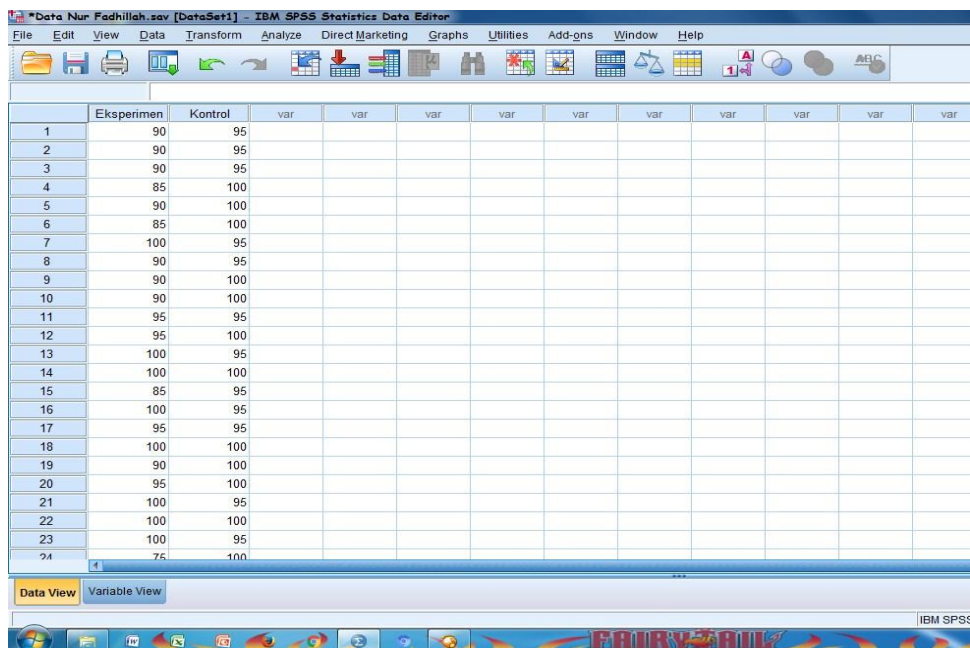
*Data Nur Fadhillah.sav [DataSet1] - IBM SPSS Statistics Data Editor

File Edit View Data Transform Analyze Direct Marketing Graphs Utilities Add-ons Window Help

| | Eksperimen | Kontrol | var | var | var | var | var | var | var | var | var | var |
|---|---|---|---|---|---|---|---|---|---|---|---|---|
| 1 | 90 | 95 | | | | | | | | | | |
| 2 | 90 | 95 | | | | | | | | | | |
| 3 | 90 | 95 | | | | | | | | | | |
| 4 | 85 | 100 | | | | | | | | | | |
| 5 | 90 | 100 | | | | | | | | | | |
| 6 | 85 | 100 | | | | | | | | | | |
| 7 | 100 | 95 | | | | | | | | | | |
| 8 | 90 | 95 | | | | | | | | | | |
| 9 | 90 | 100 | | | | | | | | | | |
| 10 | 90 | 100 | | | | | | | | | | |
| 11 | 95 | 95 | | | | | | | | | | |
| 12 | 95 | 100 | | | | | | | | | | |
| 13 | 100 | 95 | | | | | | | | | | |
| 14 | 100 | 100 | | | | | | | | | | |
| 15 | 85 | 95 | | | | | | | | | | |
| 16 | 100 | 95 | | | | | | | | | | |
| 17 | 95 | 95 | | | | | | | | | | |
| 18 | 100 | 100 | | | | | | | | | | |
| 19 | 90 | 100 | | | | | | | | | | |
| 20 | 95 | 100 | | | | | | | | | | |
| 21 | 100 | 95 | | | | | | | | | | |
| 22 | 100 | 100 | | | | | | | | | | |
| 23 | 100 | 95 | | | | | | | | | | |
| 24 | 75 | 100 | | | | | | | | | | |

Data View Variable View

IBM SPSS

FAIRY TAIL